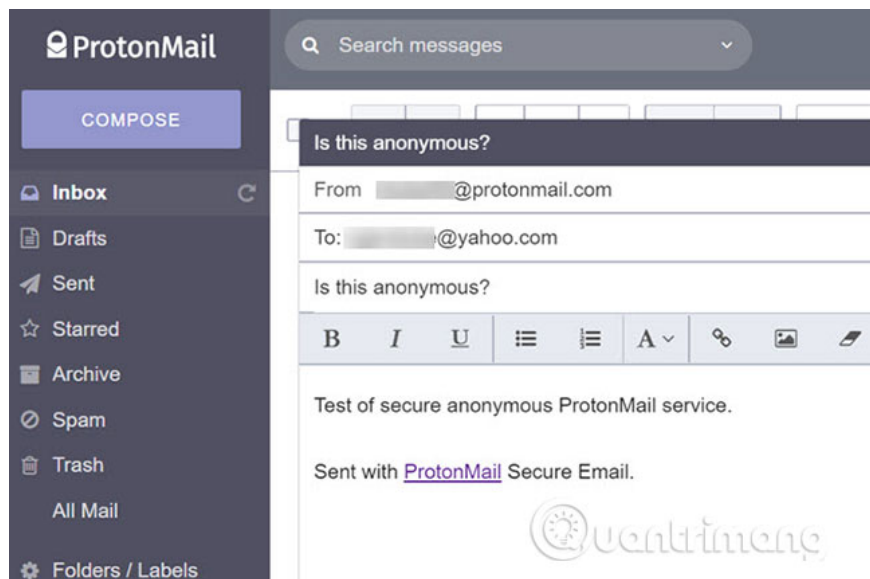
ProtonMail

Search messages

COMPOSE

Inbox
Drafts
Sent
Starred
Archive
Spam
Trash
All Mail
Folders / Labels

Is this anonymous?

From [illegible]@protonmail.com

To: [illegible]@yahoo.com

Is this anonymous?

B I U A

Test of secure anonymous ProtonMail service.

Sent with ProtonMail Secure Email.

Quantrimang